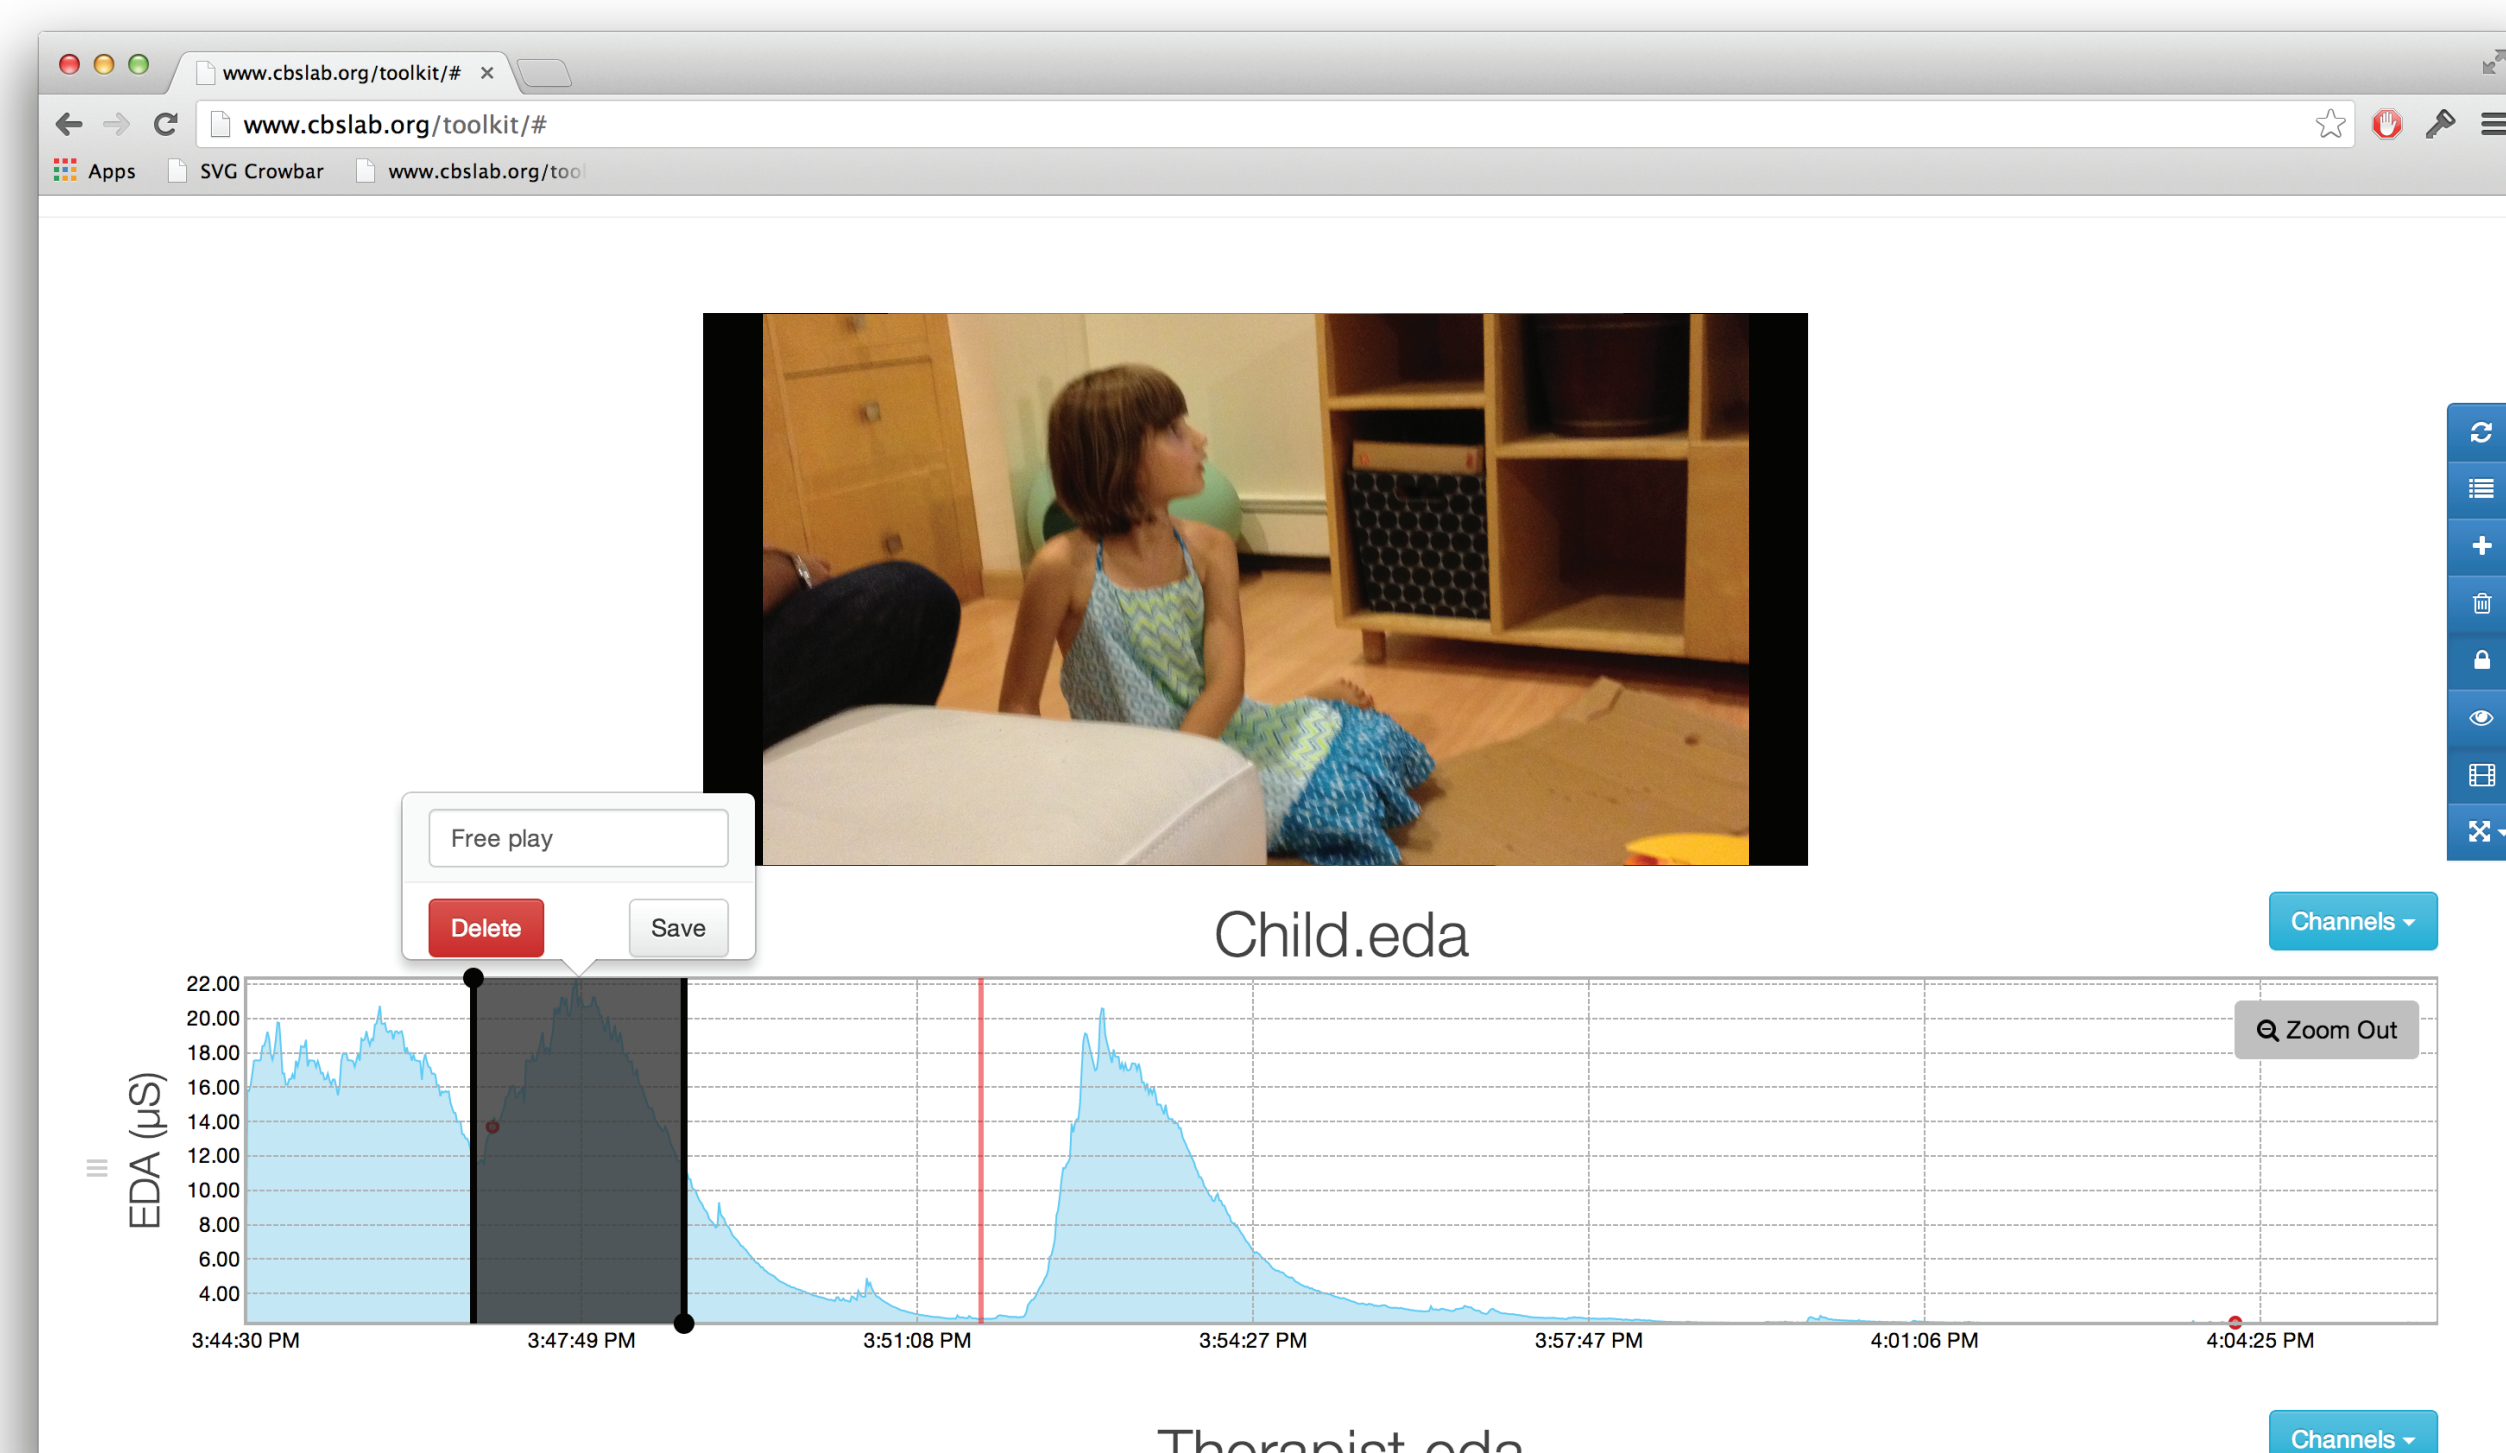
www.cbslab.org/toolkit/# ×

www.cbslab.org/toolkit/#

Apps SVG Crowbar www.cbslab.org/too

Free play

Delete Save

Child.eda

Channels

Zoom Out

EDA (µS)

22.00
20.00
18.00
16.00
14.00
12.00
10.00
8.00
6.00
4.00

3:44:30 PM 3:47:49 PM 3:51:08 PM 3:54:27 PM 3:57:47 PM 4:01:06 PM 4:04:25 PM

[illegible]

Channels